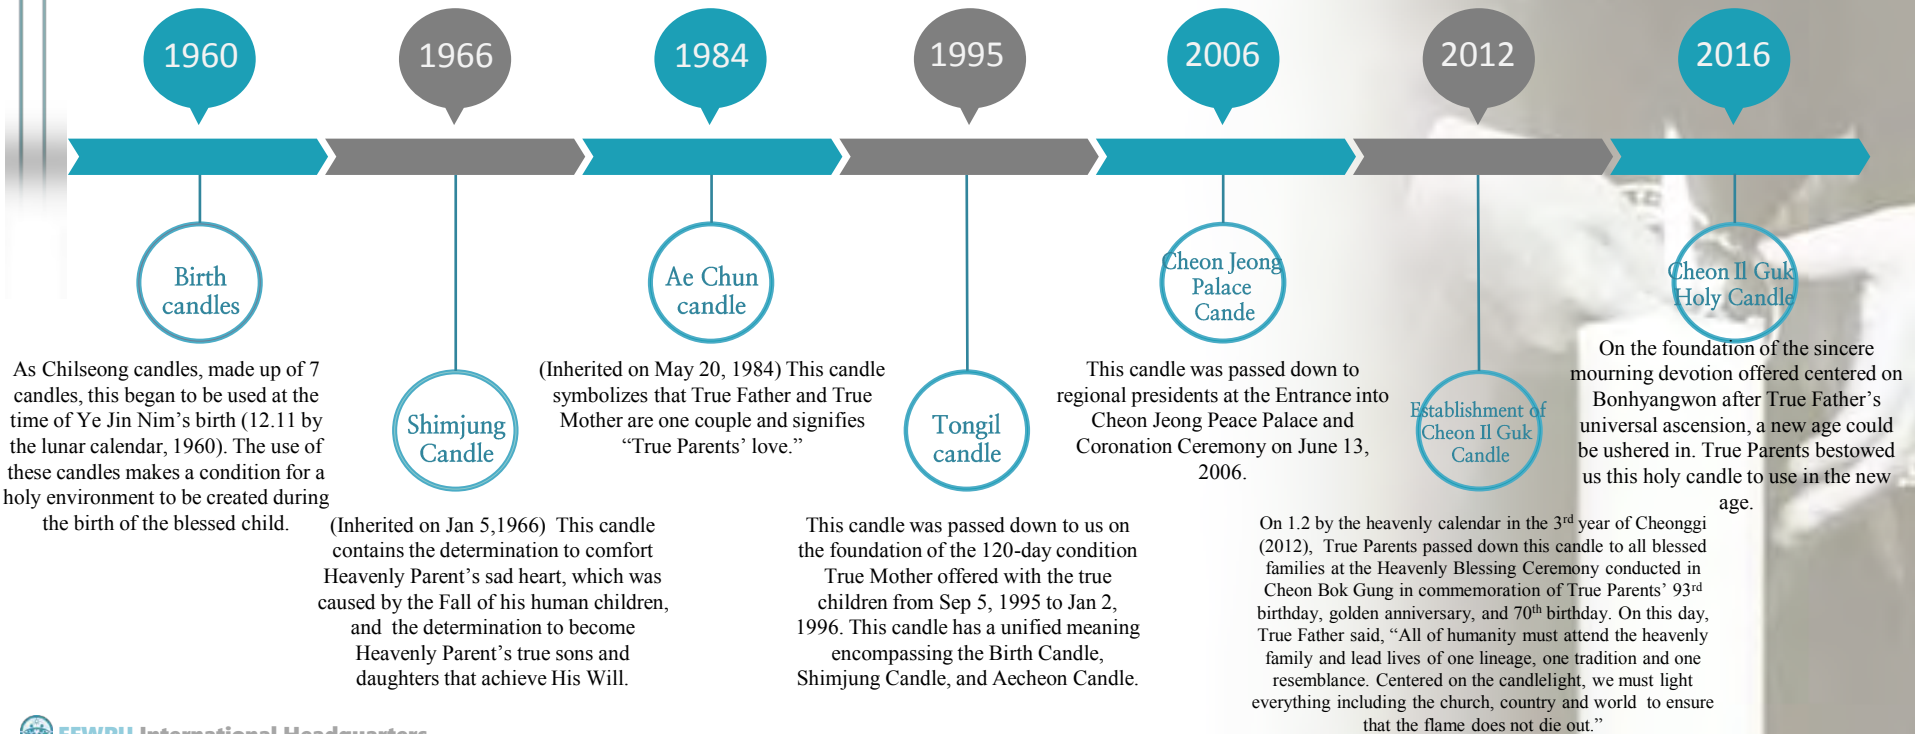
1960

1966

1984

1995

2006

2012

2016

Birth candles

As Chilseong candles, made up of 7 candles, this began to be used at the time of Ye Jin Nim's birth (12.11 by the lunar calendar, 1960). The use of these candles makes a condition for a holy environment to be created during the birth of the blessed child.

Shimjung Candle

(Inherited on Jan 5,1966) This candle contains the determination to comfort Heavenly Parent's sad heart, which was caused by the Fall of his human children, and the determination to become Heavenly Parent's true sons and daughters that achieve His Will.

Ae Chun candle

(Inherited on May 20, 1984) This candle symbolizes that True Father and True Mother are one couple and signifies "True Parents' love."

Tongil candle

This candle was passed down to us on the foundation of the 120-day condition True Mother offered with the true children from Sep 5, 1995 to Jan 2, 1996. This candle has a unified meaning encompassing the Birth Candle, Shimjung Candle, and Aecheon Candle.

Cheon Jeong Palace Cande

This candle was passed down to regional presidents at the Entrance into Cheon Jeong Peace Palace and Coronation Ceremony on June 13, 2006.

Establishment of Cheon Il Guk Candle

On 1.2 by the heavenly calendar in the 3$^{rd}$ year of Cheonggi (2012), True Parents passed down this candle to all blessed families at the Heavenly Blessing Ceremony conducted in Cheon Bok Gung in commemoration of True Parents' 93$^{rd}$ birthday, golden anniversary, and 70$^{th}$ birthday. On this day, True Father said, "All of humanity must attend the heavenly family and lead lives of one lineage, one tradition and one resemblance. Centered on the candlelight, we must light everything including the church, country and world to ensure that the flame does not die out."

Cheon Il Guk Holy Candle

On the foundation of the sincere mourning devotion offered centered on Bonhyangwon after True Father's universal ascension, a new age could be ushered in. True Parents bestowed us this holy candle to use in the new age.

FFWPU International Headquarters